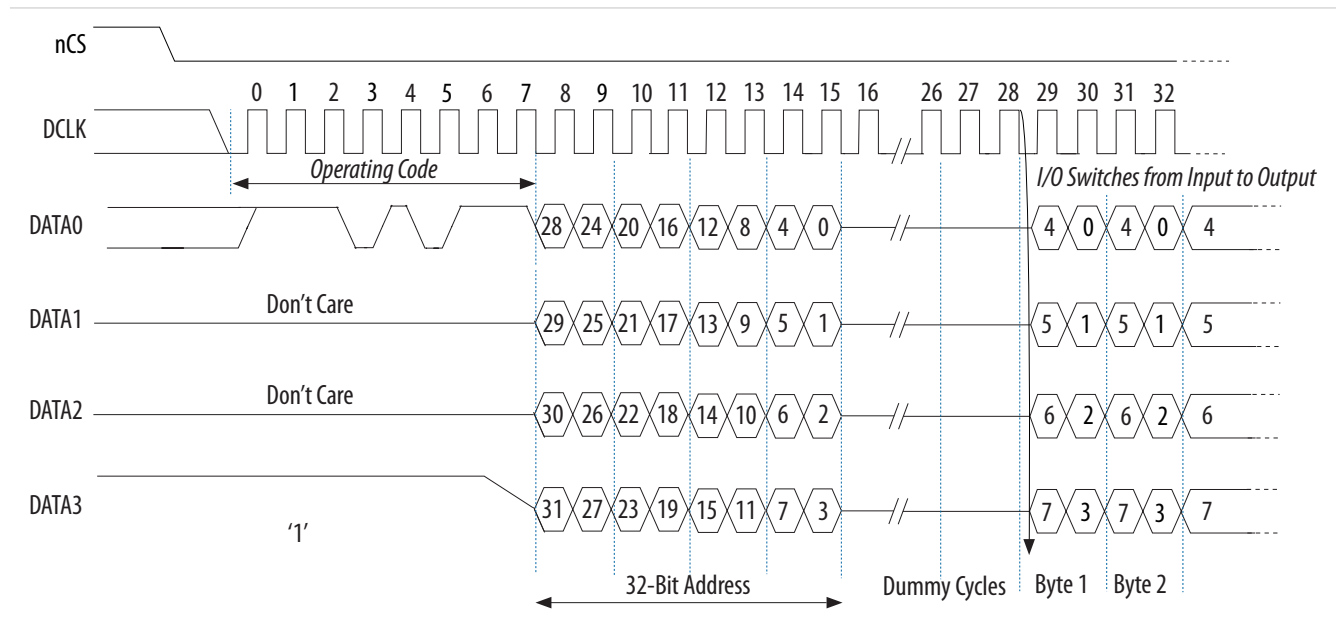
nCS

0 1 2 3 4 5 6 7 8 9 10 11 12 13 14 15 16 26 27 28 29 30 31 32

DCLK

Operating Code

I/O Switches from Input to Output

DATA0

28 24 20 16 12 8 4 0

4 0 4 0 4

DATA1

Don't Care

29 25 21 17 13 9 5 1

5 1 5 1 5

DATA2

Don't Care

30 26 22 18 14 10 6 2

6 2 6 2 6

DATA3

'1'

31 27 23 19 15 11 7 3

7 3 7 3 7

32-Bit Address

Dummy Cycles

Byte 1

Byte 2